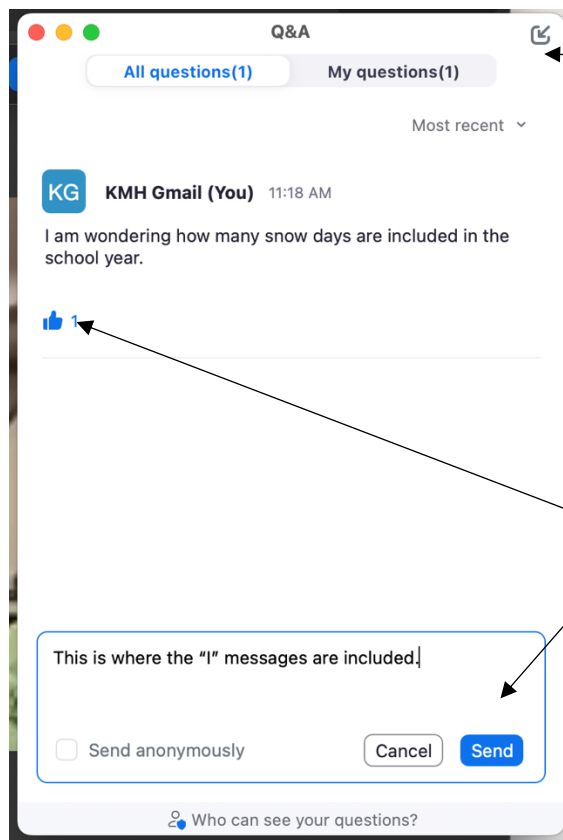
Q&A

All questions(1)

My questions(1)

Most recent

KG

KMH Gmail (You) 11:18 AM

I am wondering how many snow days are included in the school year.

1

This is where the "I" messages are included.

Send anonymously

Cancel

Send

Who can see your questions?